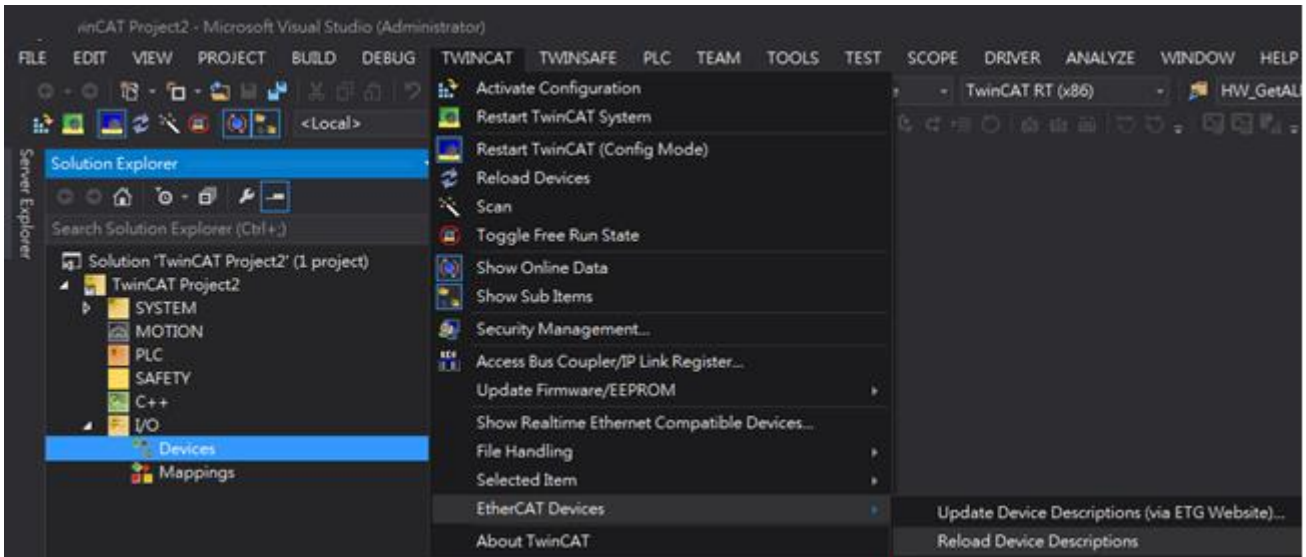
winCAT Project2 - Microsoft Visual Studio (Administrator)

FILE EDIT VIEW PROJECT BUILD DEBUG TWINCAT TWINSAFE PLC TEAM TOOLS TEST SCOPE DRIVER ANALYZE WINDOW HELP

<Local>

TwinCAT RT (x86)

HW_GetAL

Server Explorer

Solution Explorer

Search Solution Explorer (Ctrl+;)

Solution 'TwinCAT Project2' (1 project)
TwinCAT Project2
SYSTEM
MOTION
PLC
SAFETY
C++
I/O
Devices
Mappings

Activate Configuration
Restart TwinCAT System
Restart TwinCAT (Config Mode)
Reload Devices
Scan
Toggle Free Run State
Show Online Data
Show Sub Items
Security Management...
Access Bus Coupler/IP Link Register...
Update Firmware/EEPROM
Show Realtime Ethernet Compatible Devices...
File Handling
Selected Item
EtherCAT Devices
About TwinCAT

Update Device Descriptions (via ETG Website)...
Reload Device Descriptions